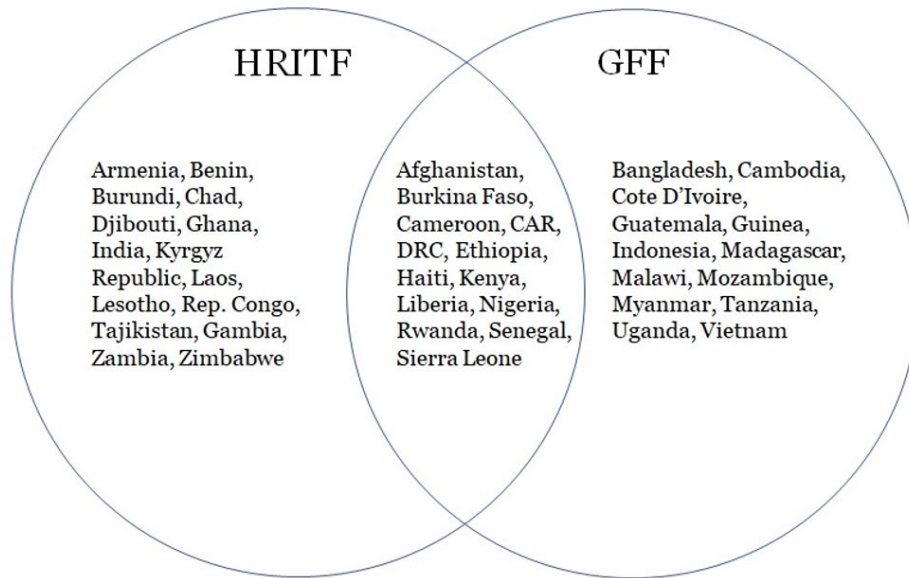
HRITF

GFF

Armenia, Benin, Burundi, Chad, Djibouti, Ghana, India, Kyrgyz Republic, Laos, Lesotho, Rep. Congo, Tajikistan, Gambia, Zambia, Zimbabwe

Afghanistan, Burkina Faso, Cameroon, CAR, DRC, Ethiopia, Haiti, Kenya, Liberia, Nigeria, Rwanda, Senegal, Sierra Leone

Bangladesh, Cambodia, Cote D'Ivoire, Guatemala, Guinea, Indonesia, Madagascar, Malawi, Mozambique, Myanmar, Tanzania, Uganda, Vietnam